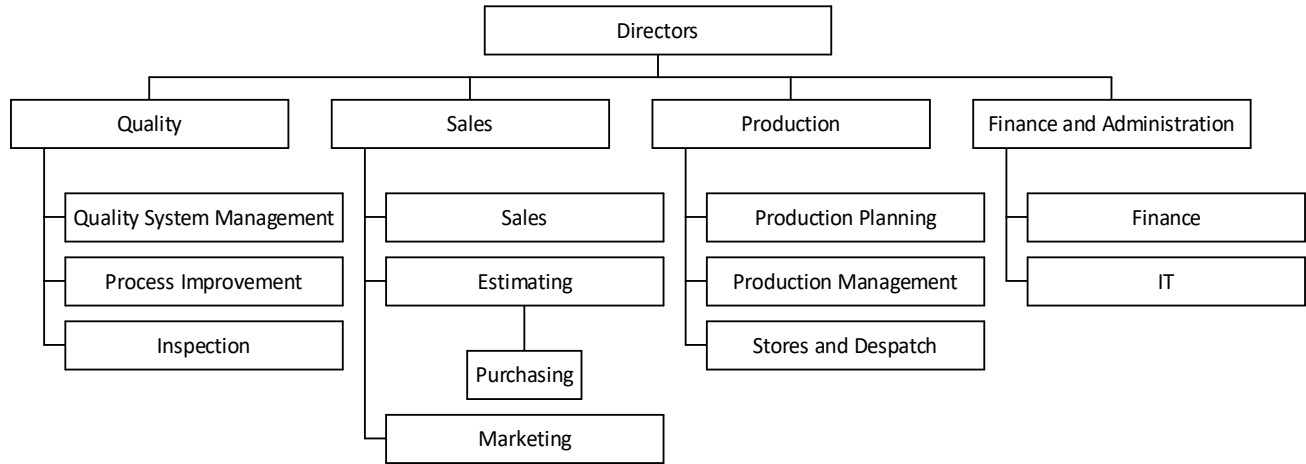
Directors

Quality

Quality System Management

Process Improvement

Inspection

Sales

Sales

Estimating

Purchasing

Marketing

Production

Production Planning

Production Management

Stores and Despatch

Finance and Administration

Finance

IT